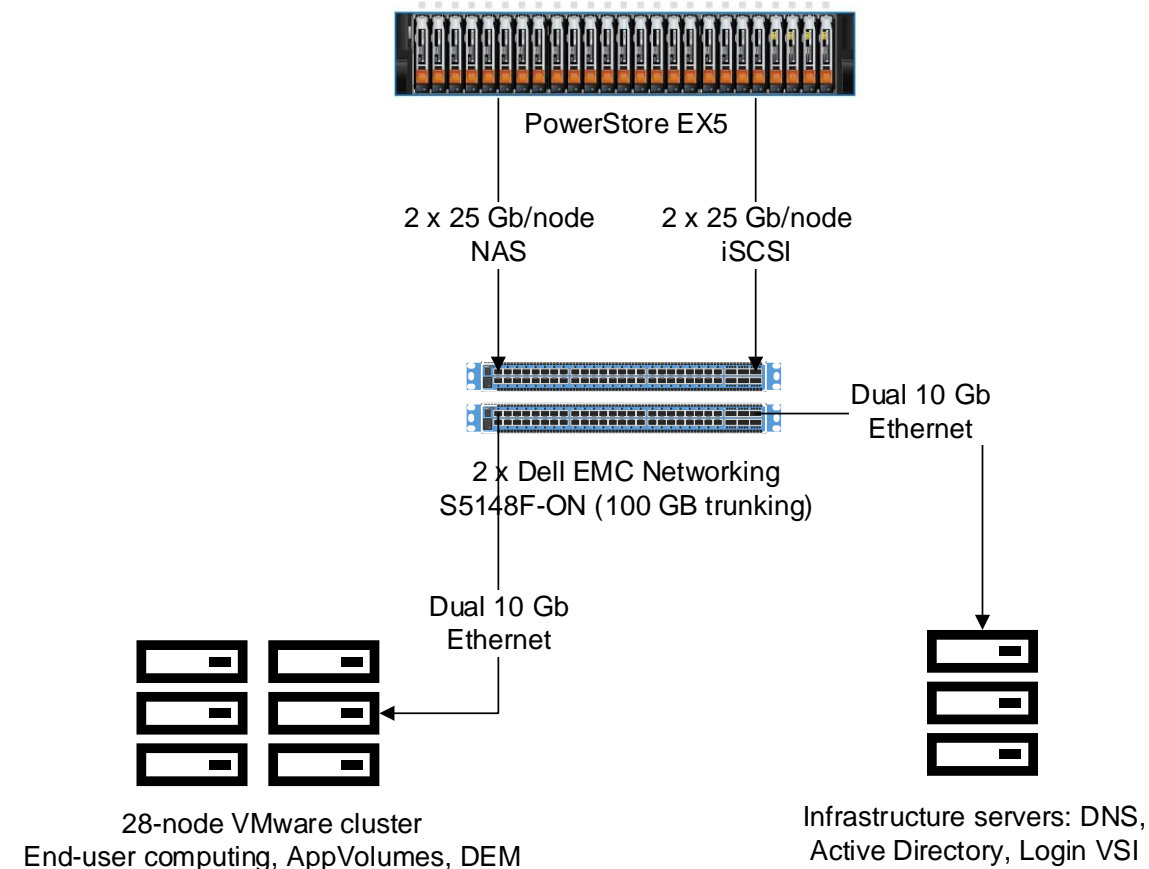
PowerStore EX5

2 x 25 Gb/node
NAS

2 x 25 Gb/node
iSCSI

Dual 10 Gb
Ethernet

2 x Dell EMC Networking
S5148F-ON (100 GB trunking)

Dual 10 Gb
Ethernet

28-node VMware cluster
End-user computing, AppVolumes, DEM

Infrastructure servers: DNS,
Active Directory, Login VSI